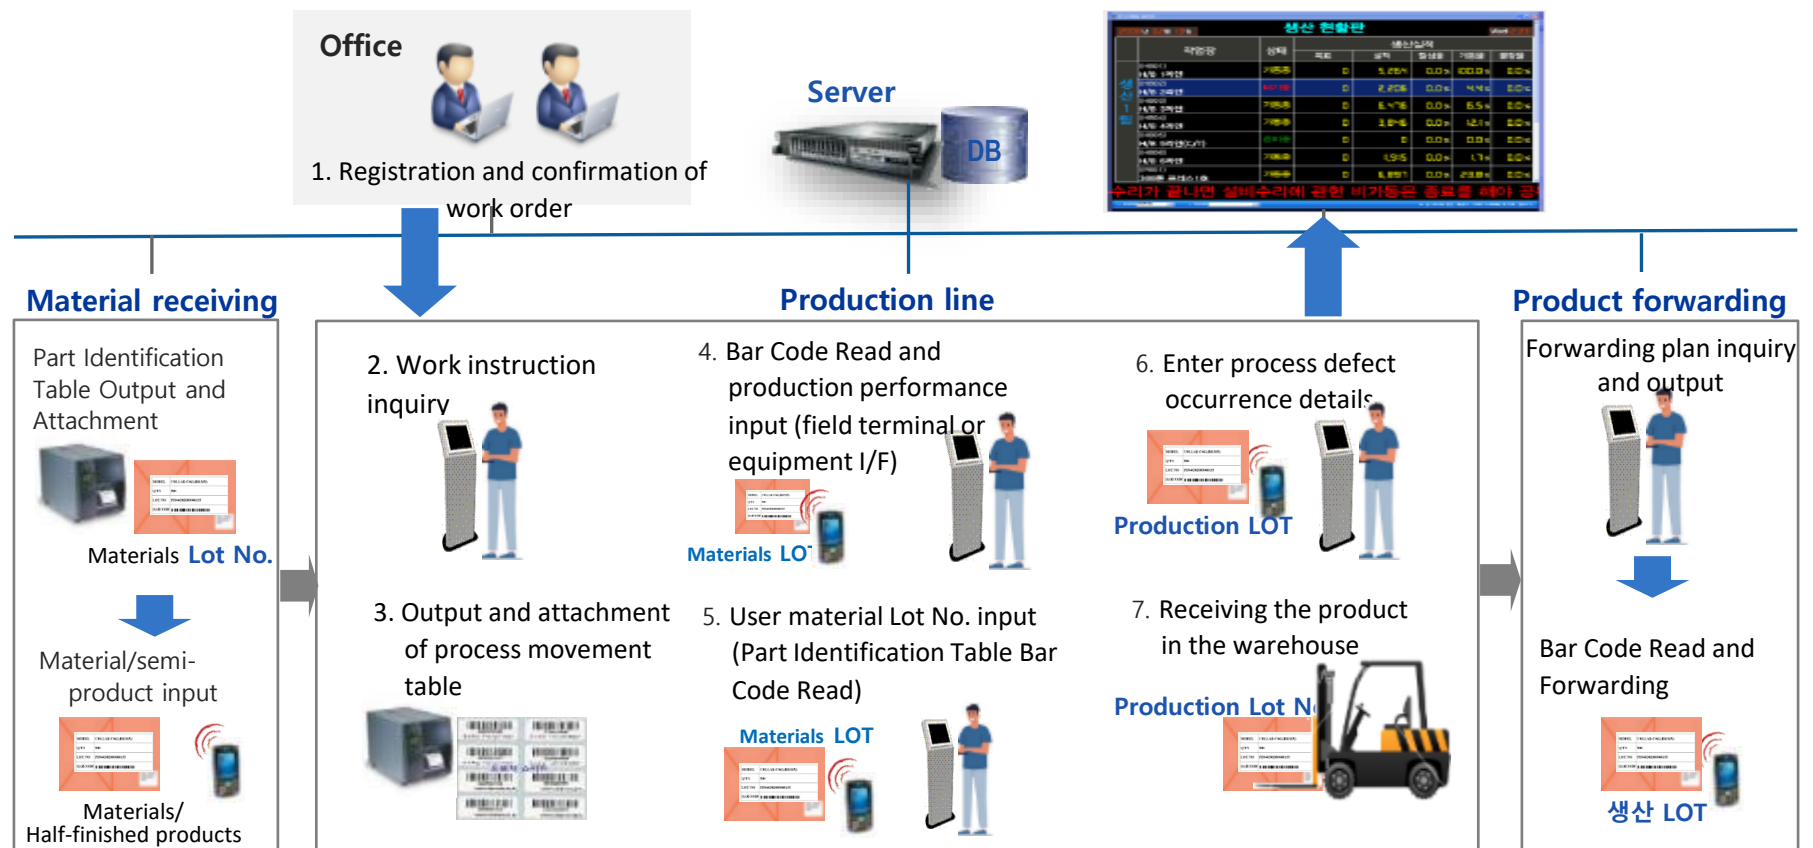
Office

1. Registration and confirmation of work order

Server

DB

생산 현황판

Material receiving

Part Identification Table Output and Attachment

Materials Lot No.

Material/semi-product input

Materials/ Half-finished products

Production line

2. Work instruction inquiry

3. Output and attachment of process movement table

4. Bar Code Read and production performance input (field terminal or equipment I/F)

Materials LOT

5. User material Lot No. input (Part Identification Table Bar Code Read)

Materials LOT

6. Enter process defect occurrence details

Production LOT

7. Receiving the product in the warehouse

Production Lot N

Product forwarding

Forwarding plan inquiry and output

Bar Code Read and Forwarding

생산 LOT